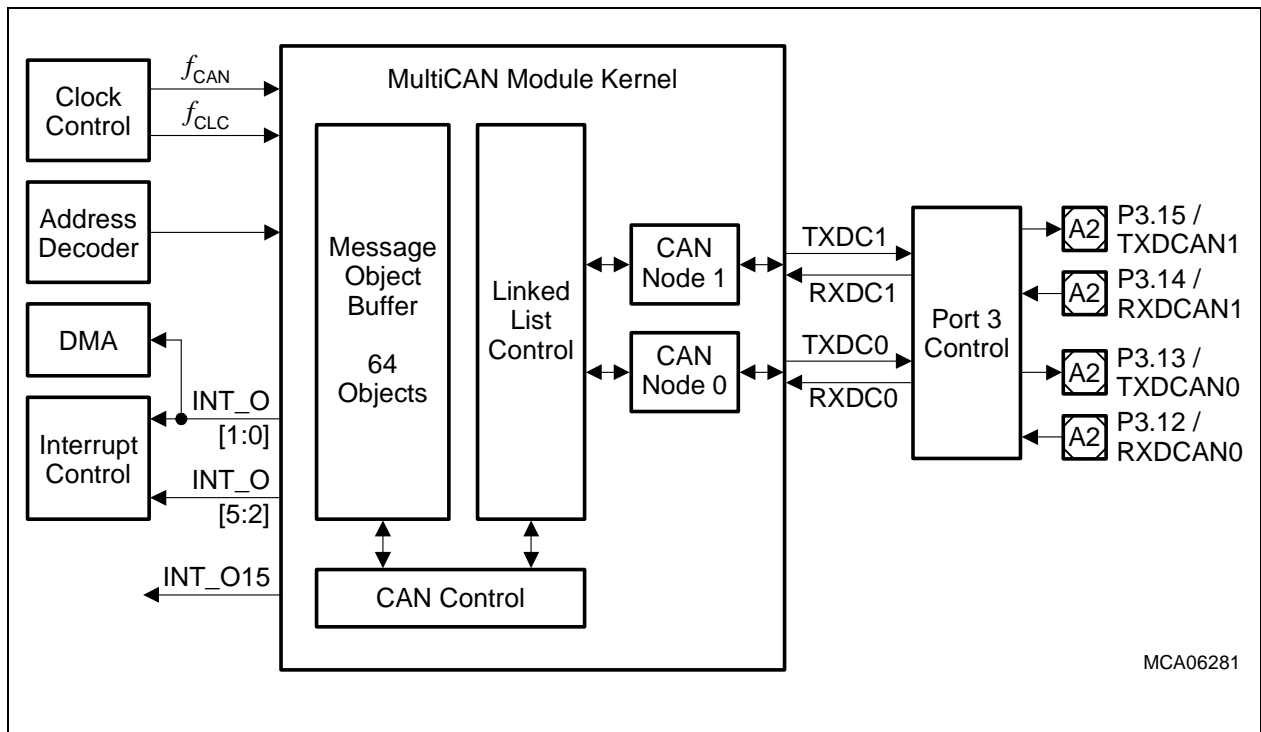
Clock Control

$f_{CAN}$

$f_{CLC}$

MultiCAN Module Kernel

Address Decoder

DMA

Interrupt Control

INT_O [1:0]

INT_O [5:2]

INT_O15

Message Object Buffer

64 Objects

Linked List Control

CAN Node 1

CAN Node 0

CAN Control

TXDC1

RXDC1

TXDC0

RXDC0

Port 3 Control

A2 P3.15 / TXDCAN1

A2 P3.14 / RXDCAN1

A2 P3.13 / TXDCAN0

A2 P3.12 / RXDCAN0

MCA06281